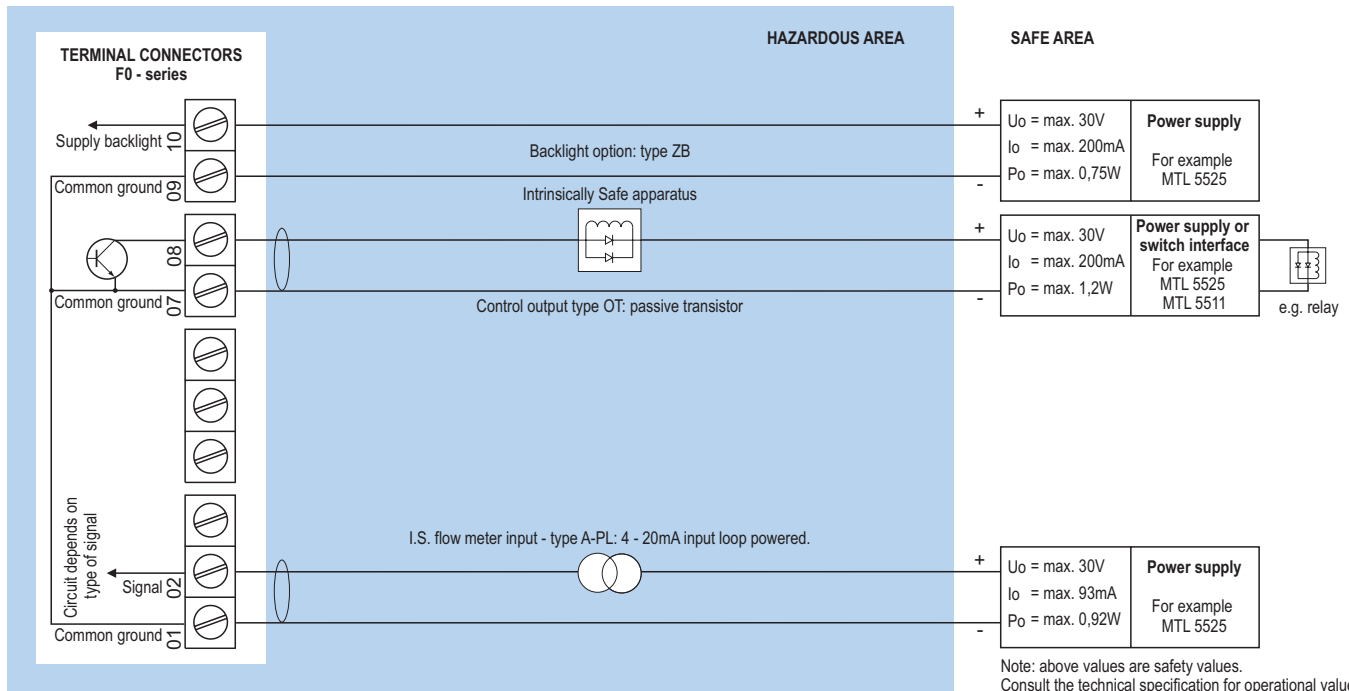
TERMINAL CONNECTORS
F0 - series

HAZARDOUS AREA

SAFE AREA

Supply backlight 10

Common ground 09

08

Common ground 07

Circuit depends on type of signal

Signal 02

Common ground 01

Backlight option: type ZB

Intrinsically Safe apparatus

Control output type OT: passive transistor

I.S. flow meter input - type A-PL: 4 - 20mA input loop powered.

+
Uo = max. 30V
Io = max. 200mA
Po = max. 0,75W
-

Power supply
For example
MTL 5525

+
Uo = max. 30V
Io = max. 200mA
Po = max. 1,2W
-

Power supply or switch interface
For example
MTL 5525
MTL 5511

e.g. relay

+
Uo = max. 30V
Io = max. 93mA
Po = max. 0,92W
-

Power supply
For example
MTL 5525

Note: above values are safety values.
Consult the technical specification for operational valu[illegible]